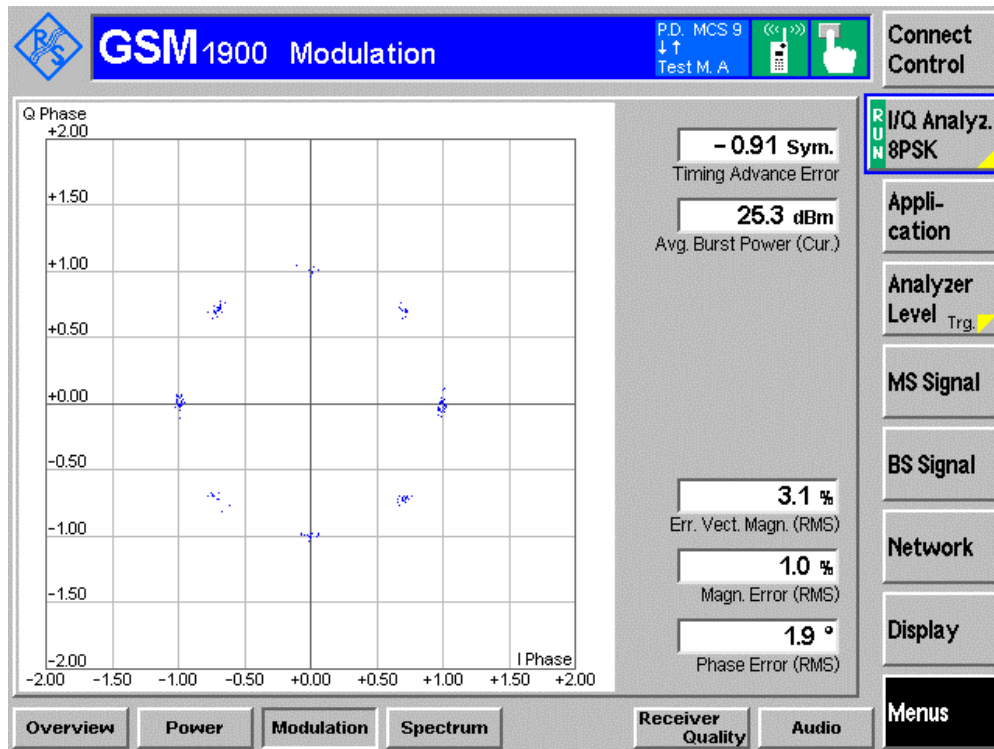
GSM 1900 Modulation

P.D. MCS 9
↓↑
Test M. A

Connect Control

RUN I/Q Analyz. 8PSK

Appli-cation

Analyzer Level Trg.

MS Signal

BS Signal

Network

Display

Menus

Q Phase
+2.00
+1.50
+1.00
+0.50
+0.00
-0.50
-1.00
-1.50
-2.00

-2.00 -1.50 -1.00 -0.50 +0.00 +0.50 +1.00 +1.50 +2.00
I Phase

- 0.91 Sym.
Timing Advance Error

25.3 dBm
Avg. Burst Power (Cur.)

3.1 %
Err. Vect. Magn. (RMS)

1.0 %
Magn. Error (RMS)

1.9 °
Phase Error (RMS)

Overview | Power | Modulation | Spectrum | Receiver Quality | Audio